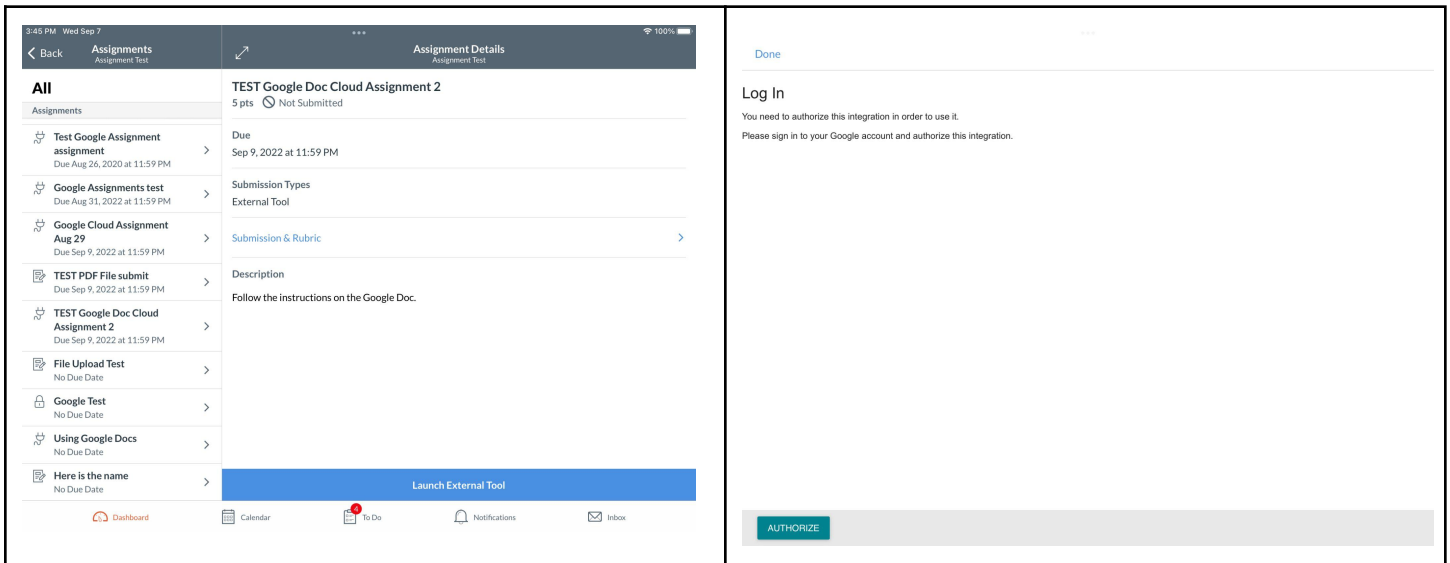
3:45 PM Wed Sep 7

100%

Back

Assignments
Assignment Test

Assignment Details
Assignment Test

All

Assignments

Test Google Assignment assignment
Due Aug 26, 2020 at 11:59 PM

Google Assignments test
Due Aug 31, 2022 at 11:59 PM

Google Cloud Assignment Aug 29
Due Sep 9, 2022 at 11:59 PM

TEST PDF File submit
Due Sep 9, 2022 at 11:59 PM

TEST Google Doc Cloud Assignment 2
Due Sep 9, 2022 at 11:59 PM

File Upload Test
No Due Date

Google Test
No Due Date

Using Google Docs
No Due Date

Here is the name
No Due Date

TEST Google Doc Cloud Assignment 2
5 pts Not Submitted

Due
Sep 9, 2022 at 11:59 PM

Submission Types
External Tool

Submission & Rubric

Description
Follow the instructions on the Google Doc.

Launch External Tool

Dashboard Calendar 4 To Do Notifications Inbox

Done

Log In
You need to authorize this integration in order to use it.
Please sign in to your Google account and authorize this integration.

AUTHORIZE